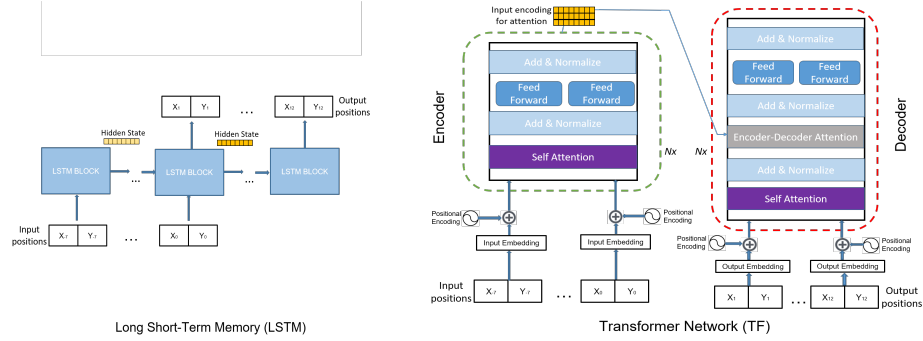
Output positions

$X_1$ | $Y_1$ … $X_{12}$ | $Y_{12}$

Hidden State

Hidden State

LSTM BLOCK … LSTM BLOCK … LSTM BLOCK

Input positions

$X_{-7}$ | $Y_{-7}$ … $X_0$ | $Y_0$

Long Short-Term Memory (LSTM)

Input encoding for attention

Encoder

Add & Normalize

Feed Forward

Feed Forward

Add & Normalize

Self Attention

Nx

Positional Encoding

Input Embedding

Input Embedding

Positional Encoding

Input positions

$X_{-7}$ | $Y_{-7}$ … $X_0$ | $Y_0$

Nx

Decoder

Add & Normalize

Feed Forward

Feed Forward

Add & Normalize

Encoder-Decoder Attention

Add & Normalize

Self Attention

Positional Encoding

Output Embedding

Output Embedding

Positional Encoding

$X_1$ | $Y_1$ … $X_{12}$ | $Y_{12}$

Output positions

Transformer Network (TF)